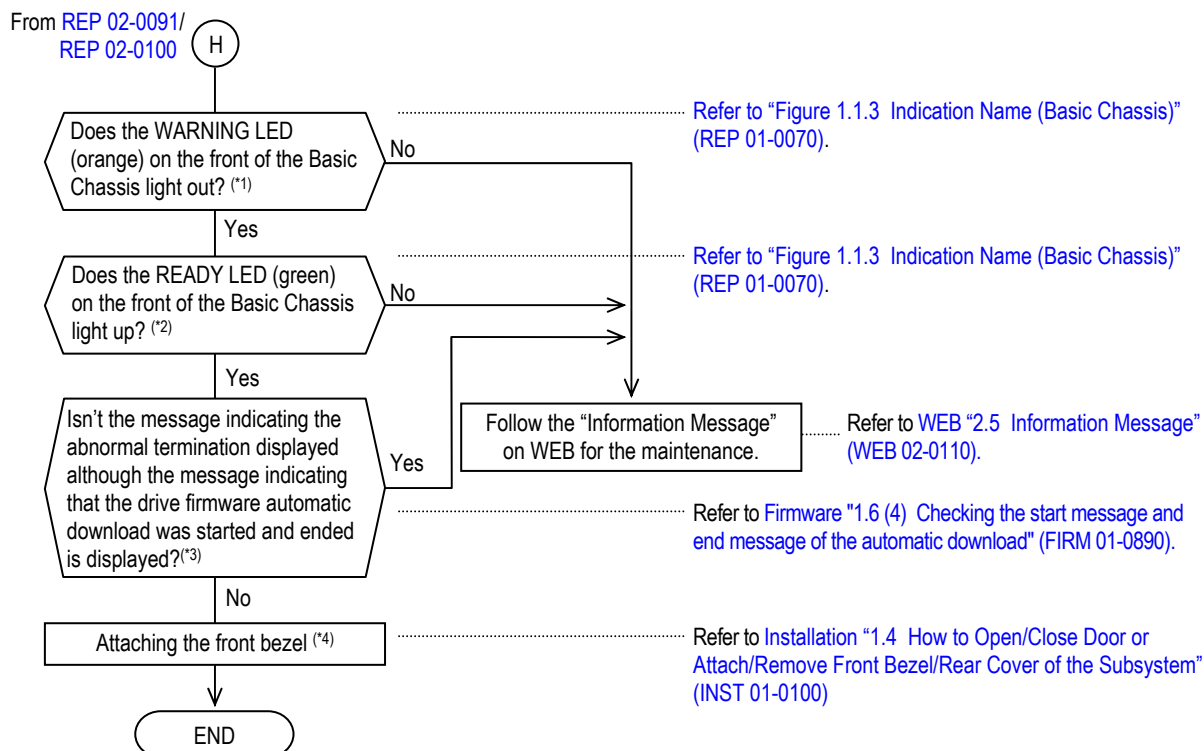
From REP 02-0091/ REP 02-0100

H

Does the WARNING LED (orange) on the front of the Basic Chassis light out? (*1)

No

Refer to “Figure 1.1.3 Indication Name (Basic Chassis)” (REP 01-0070).

Yes

Does the READY LED (green) on the front of the Basic Chassis light up? (*2)

No

Refer to “Figure 1.1.3 Indication Name (Basic Chassis)” (REP 01-0070).

Yes

Isn’t the message indicating the abnormal termination displayed although the message indicating that the drive firmware automatic download was started and ended is displayed?(*3)

Yes

Follow the “Information Message” on WEB for the maintenance.

Refer to WEB “2.5 Information Message” (WEB 02-0110).

Refer to Firmware "1.6 (4) Checking the start message and end message of the automatic download" (FIRM 01-0890).

No

Attaching the front bezel (*4)

Refer to Installation “1.4 How to Open/Close Door or Attach/Remove Front Bezel/Rear Cover of the Subsystem” (INST 01-0100)

END